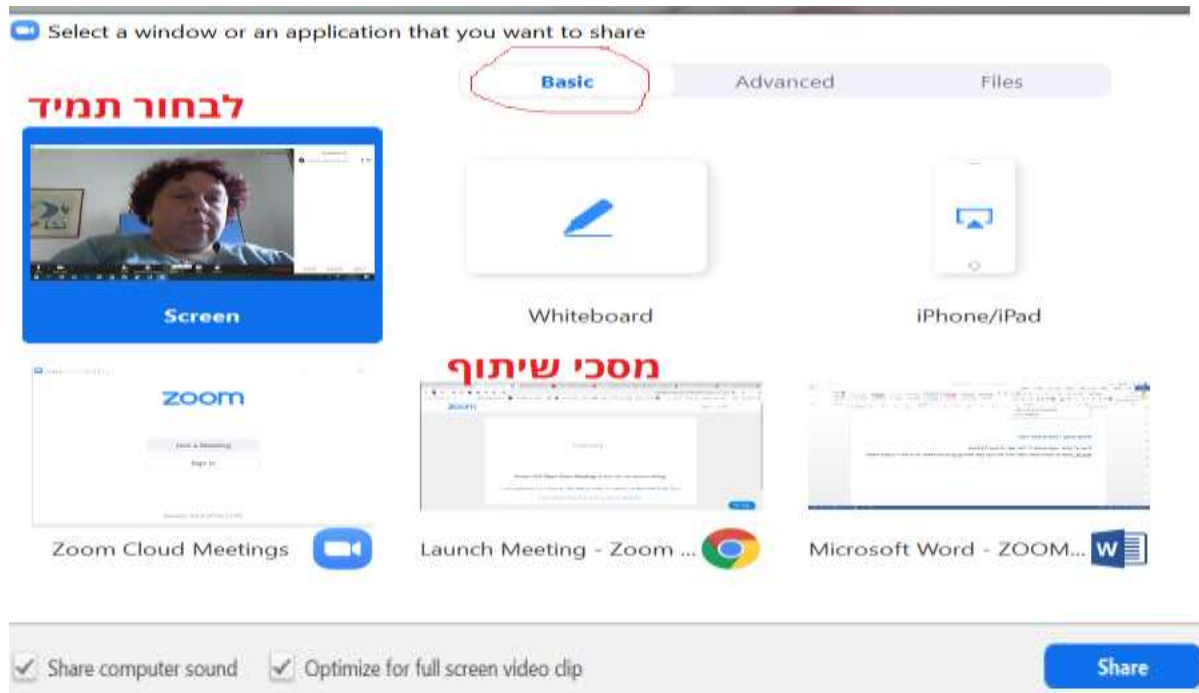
Select a window or an application that you want to share

Basic | Advanced | Files

לבחור תמיד

Screen

Whiteboard

iPhone/iPad

מסכי שיתוף

zoom

Join a Meeting

Sign In

Zoom Cloud Meetings

Launch Meeting - Zoom ...

Microsoft Word - ZOOM...

Share computer sound

Optimize for full screen video clip

Share